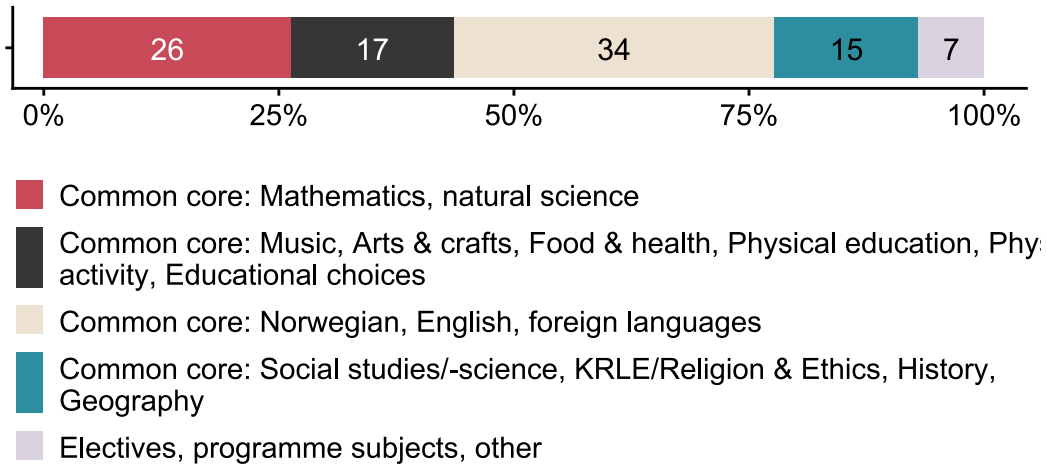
26 17 34 15 7

0% 25% 50% 75% 100%

Common core: Mathematics, natural science

Common core: Music, Arts & crafts, Food & health, Physical education, Phys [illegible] activity, Educational choices

Common core: Norwegian, English, foreign languages

Common core: Social studies/-science, KRLE/Religion & Ethics, History, Geography

Electives, programme subjects, other